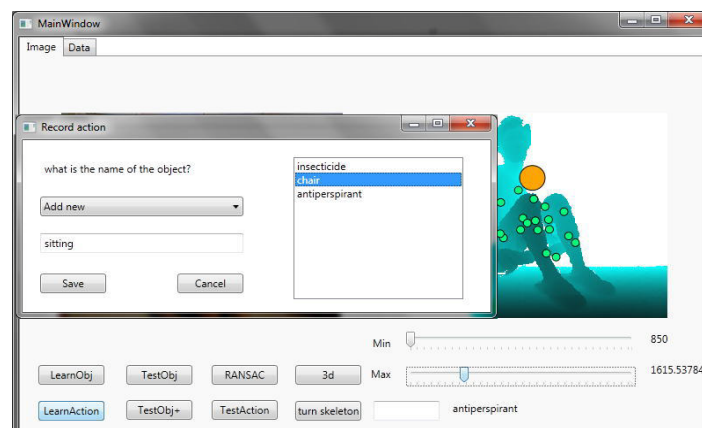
MainWindow

Image Data

Record action

what is the name of the object?

Add new

sitting

Save Cancel

insecticide
chair
antiperspirant

Min 850

Max 1615.53784

LearnObj TestObj RANSAC 3d

LearnAction TestObj+ TestAction turn skeleton antiperspirant